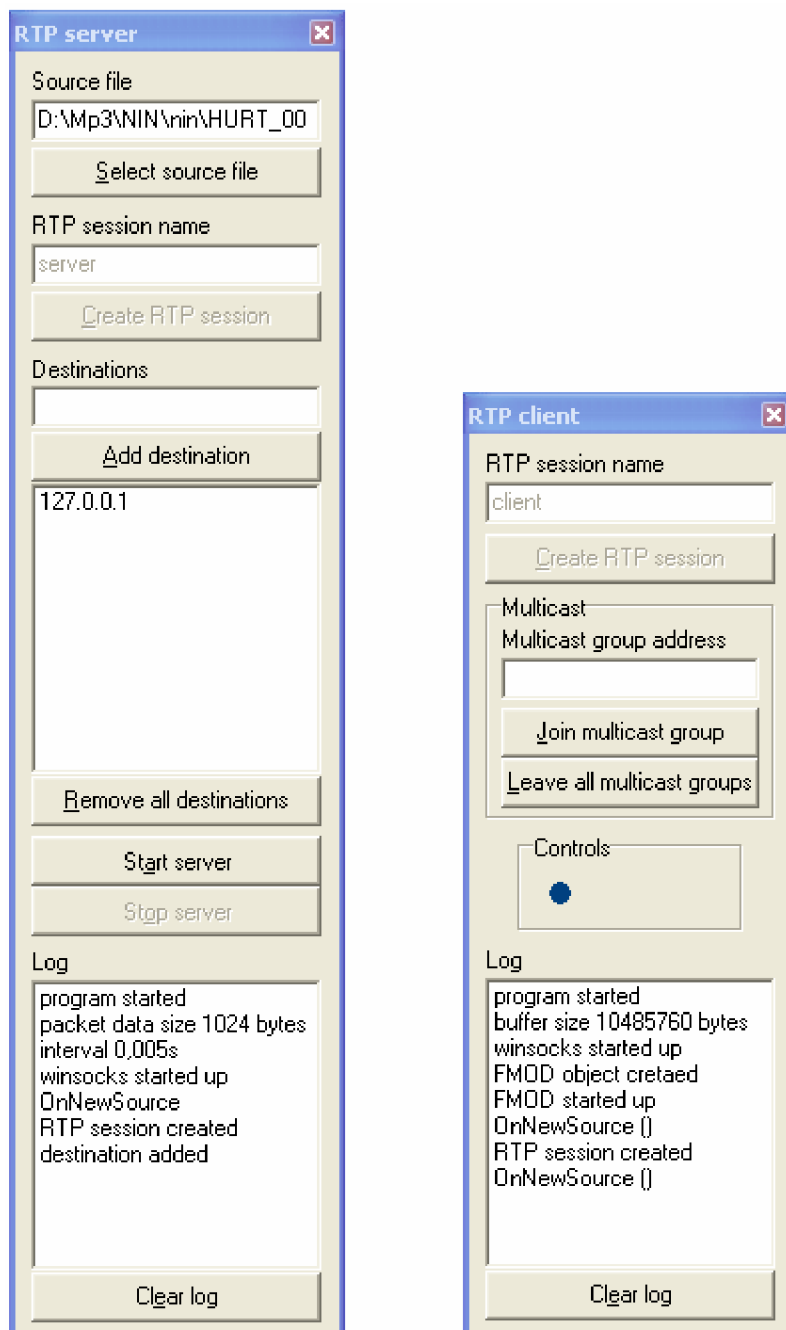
RTP server

Source file

D:\Mp3\NIN\nin\HURT_00

Select source file

RTP session name

server

Create RTP session

Destinations

Add destination

127.0.0.1

Remove all destinations

Start server

Stop server

Log

program started
packet data size 1024 bytes
interval 0,005s
winsocks started up
OnNewSource
RTP session created
destination added

Clear log

RTP client

RTP session name

client

Create RTP session

Multicast

Multicast group address

Join multicast group

Leave all multicast groups

Controls

Log

program started
buffer size 10485760 bytes
winsocks started up
FMOD object cretaed
FMOD started up
OnNewSource ()
RTP session created
OnNewSource ()

Clear log